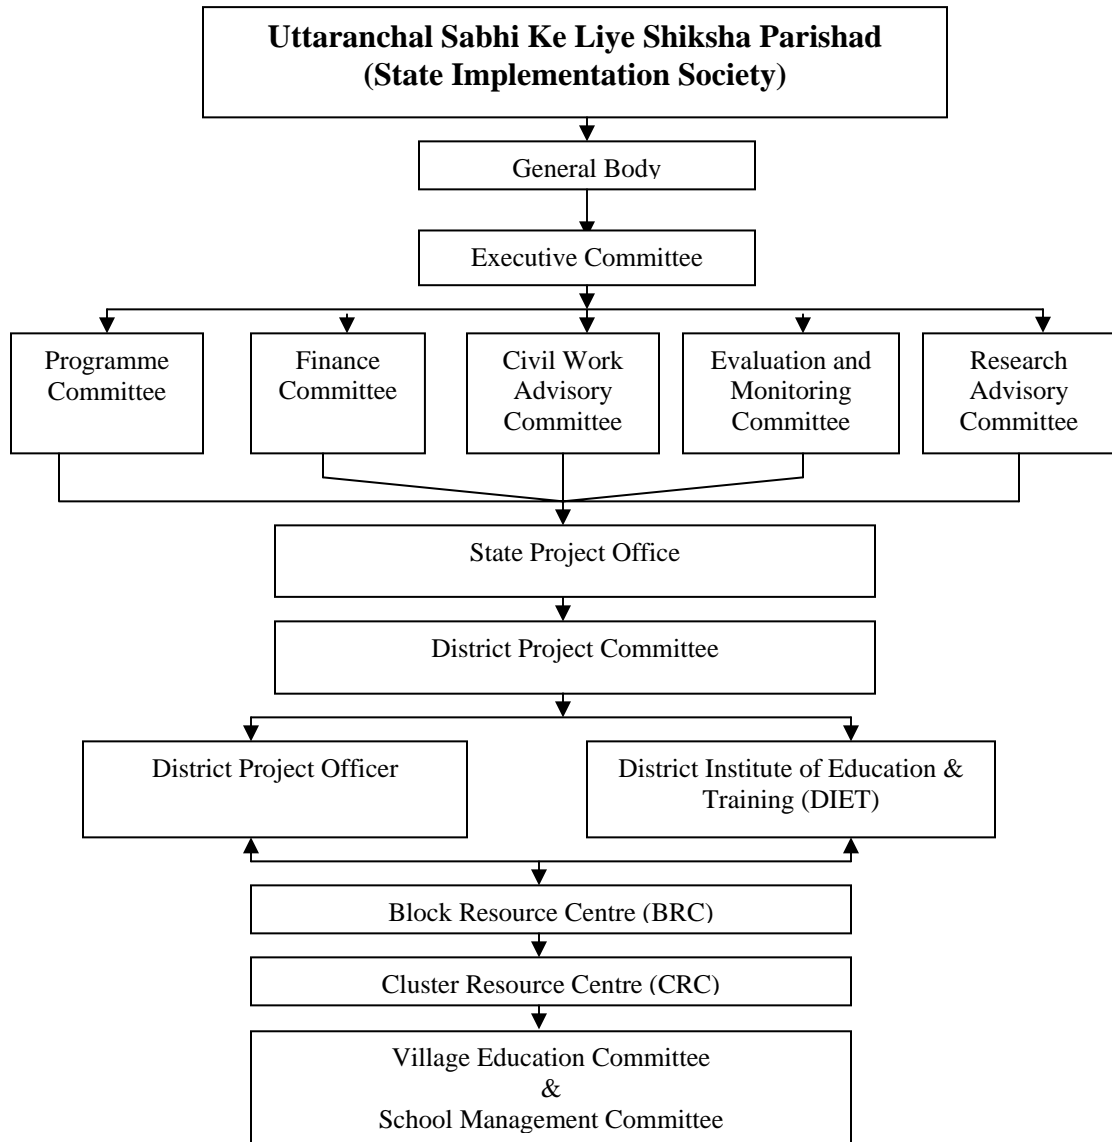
**Uttaranchal Sabhi Ke Liye Shiksha Parishad (State Implementation Society)**

General Body

Executive Committee

Programme Committee

Finance Committee

Civil Work Advisory Committee

Evaluation and Monitoring Committee

Research Advisory Committee

State Project Office

District Project Committee

District Project Officer

District Institute of Education & Training (DIET)

Block Resource Centre (BRC)

Cluster Resource Centre (CRC)

Village Education Committee
&
School Management Committee